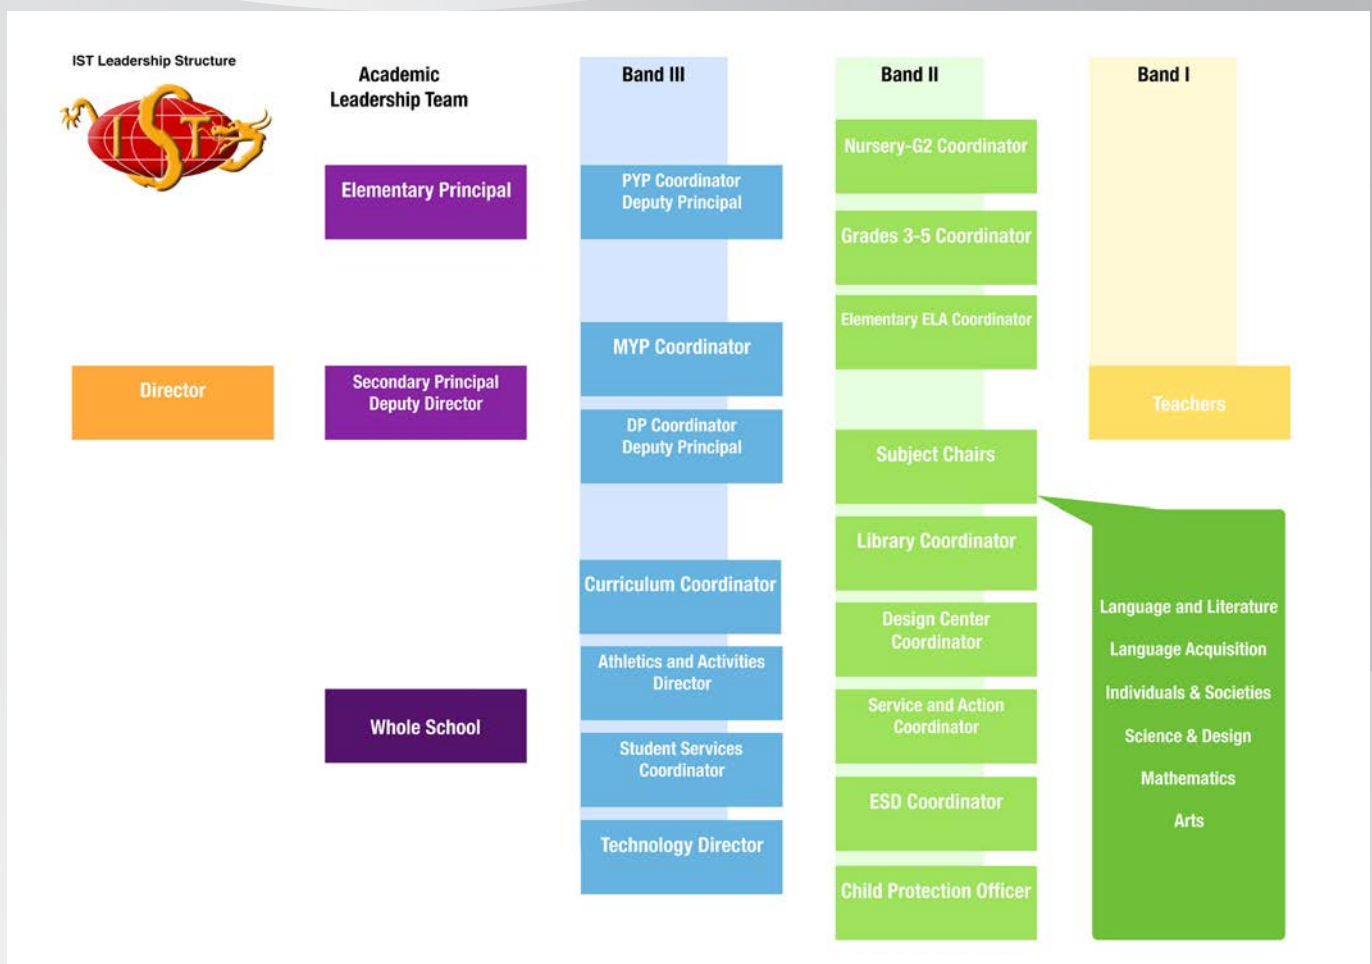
IST Leadership Structure

IST

Academic Leadership Team

Band III

Band II

Band I

Elementary Principal

PYP Coordinator
Deputy Principal

Nursery-G2 Coordinator

Grades 3-5 Coordinator

Elementary ELA Coordinator

Director

Secondary Principal
Deputy Director

MYP Coordinator

DP Coordinator
Deputy Principal

Teachers

Subject Chairs

Library Coordinator

Curriculum Coordinator

Design Center Coordinator

Athletics and Activities Director

Service and Action Coordinator

Whole School

Student Services Coordinator

ESD Coordinator

Technology Director

Child Protection Officer

Language and Literature

Language Acquisition

Individuals & Societies

Science & Design

Mathematics

Arts